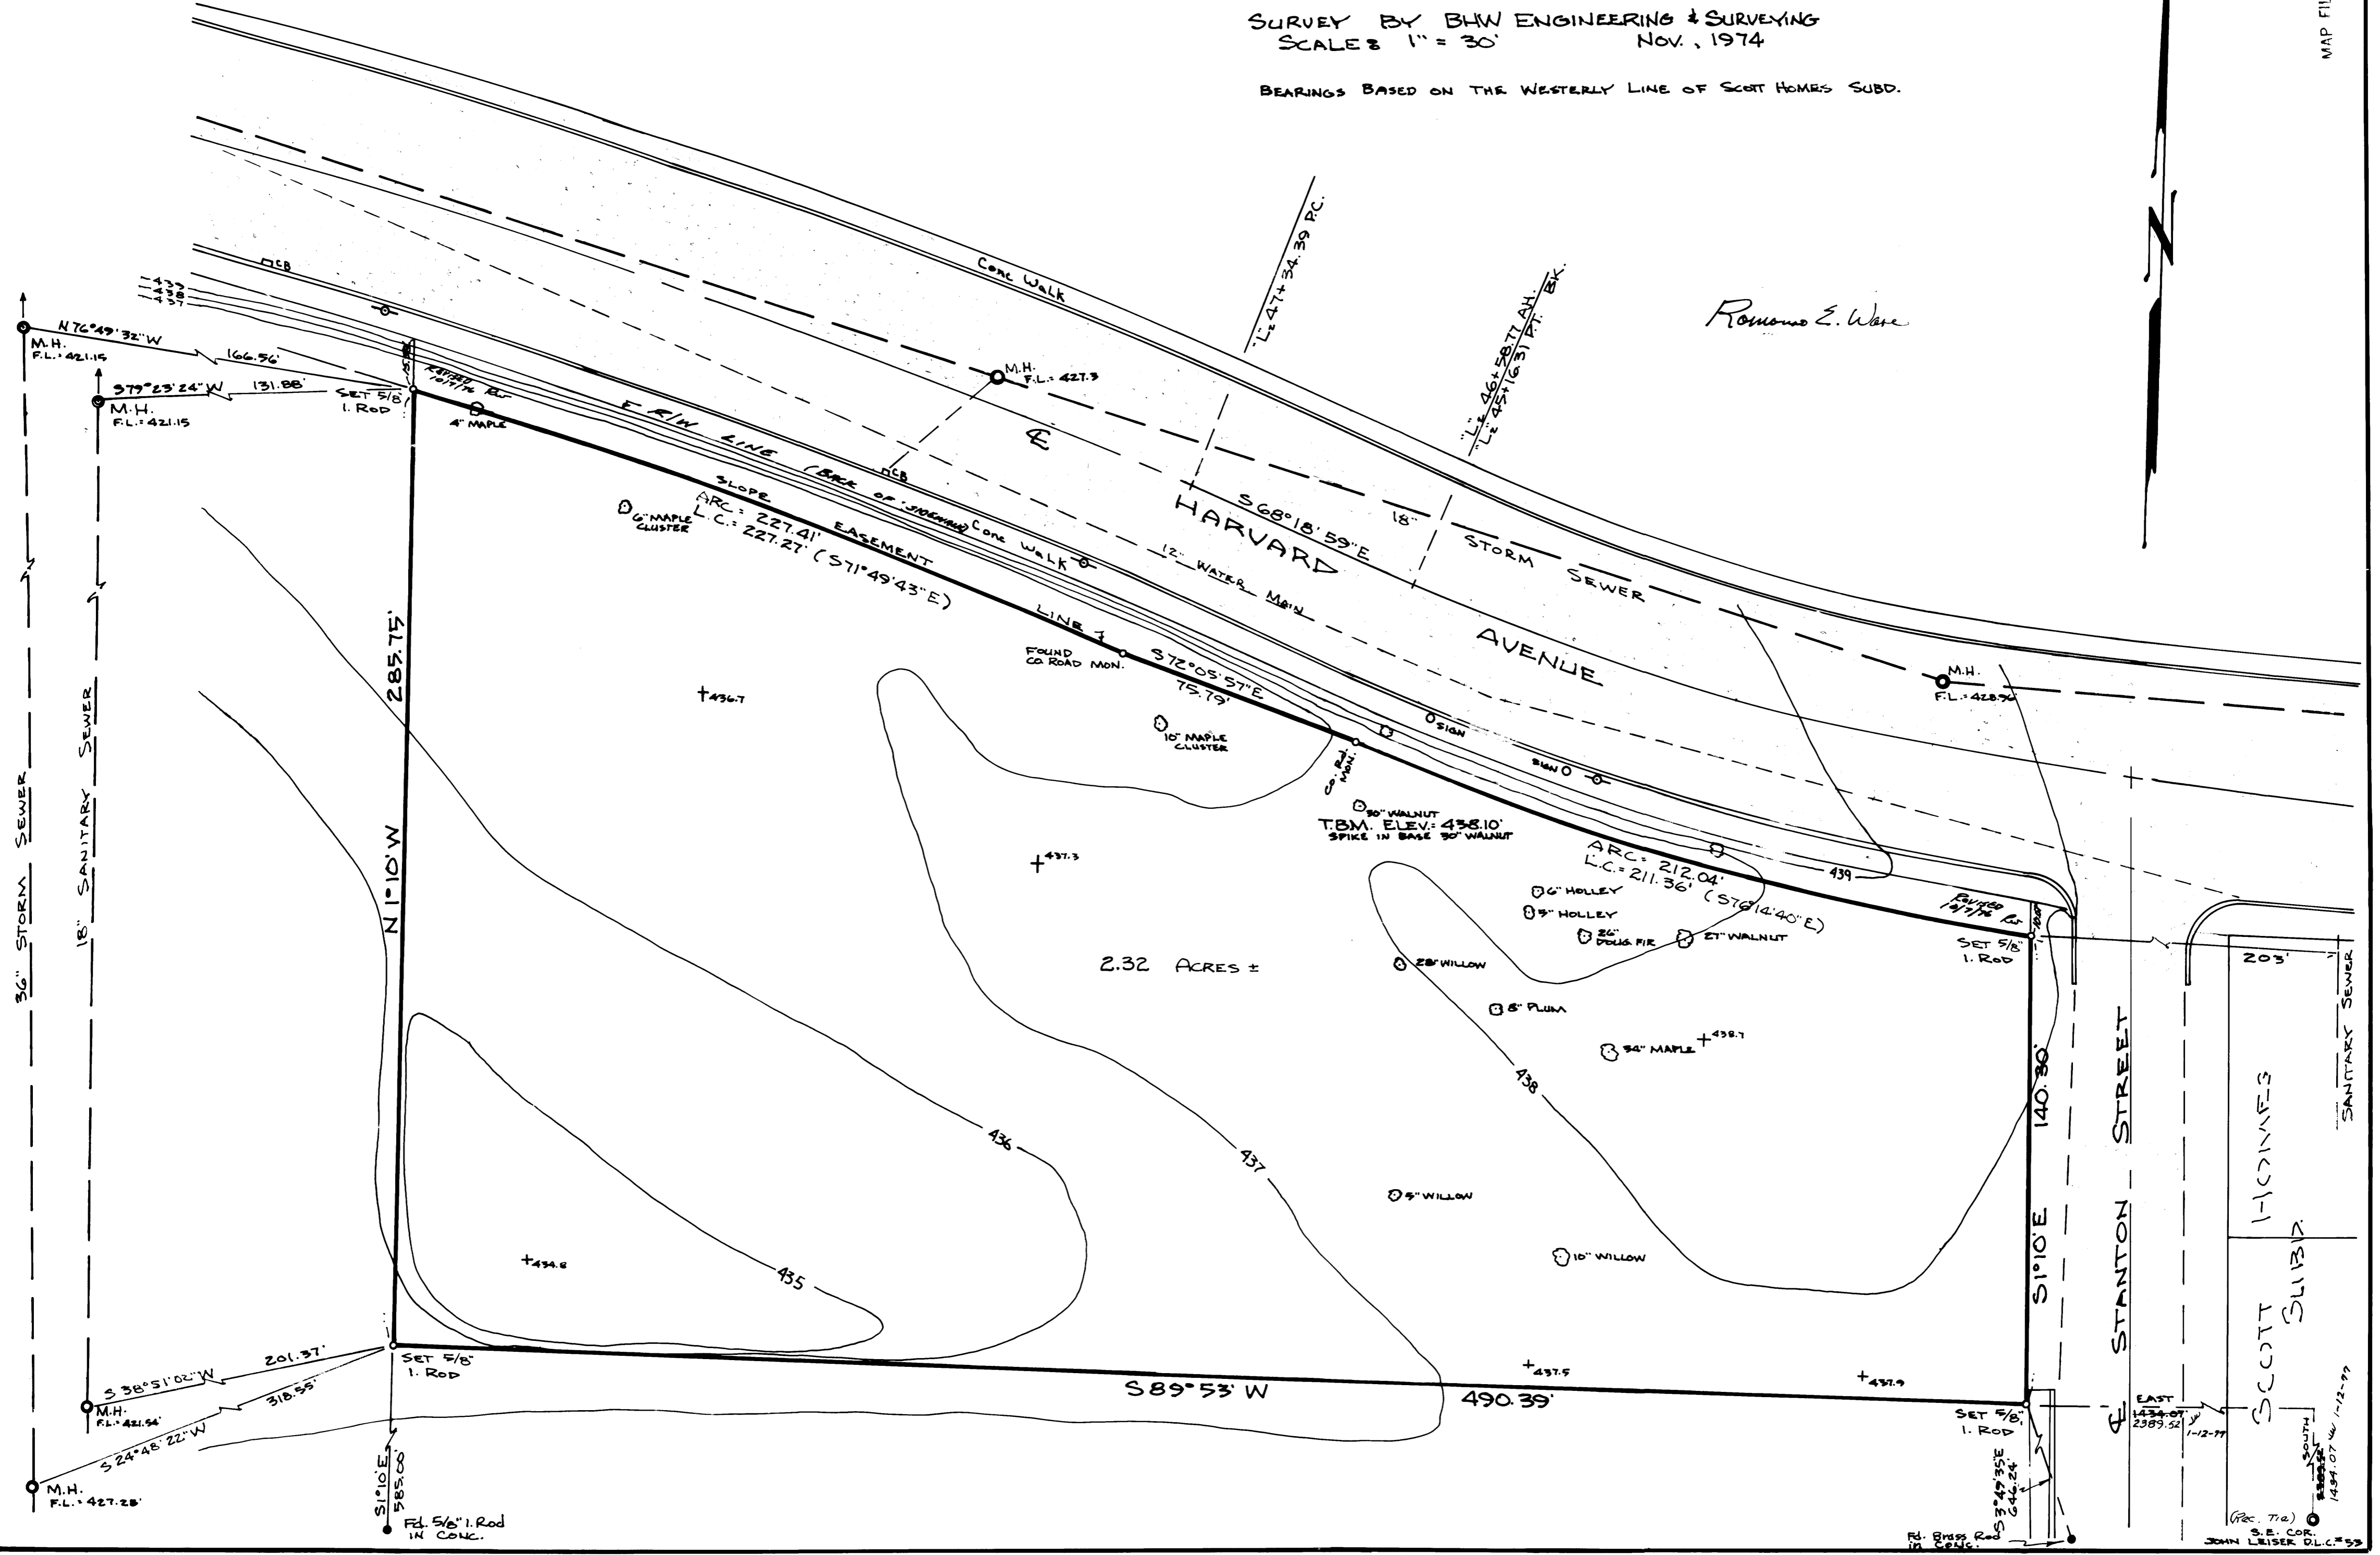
SURVEY BY BHW ENGINEERING & SURVEYING
SCALE: 1" = 30'   NOV., 1974

BEARINGS BASED ON THE WESTERLY LINE OF SCOTT HOMES SUBD.

MAP FI

Romono E. Ware

"L" 47+34.39 P.C.

"L" 46+58.77 AH.
"L" 45+16.31 P.T. BK.

Conc Walk

CB

437
438
439

N 76°49'32" W
166.56'
M.H.
F.L. = 421.15

S 79°23'24" W
131.88'
M.H.
F.L. = 421.15

SET 5/8" I. ROD
Revised 10/7/76

4" MAPLE

M.H.
F.L. = 427.3

℄

E R/W LINE (BACK OF SIDEWALK)

CB

SLOPE EASEMENT LINE

6" MAPLE CLUSTER

ARC = 227.41'
L.C. = 227.27' (S 71°49'43" E)

Conc Walk

12" WATER MAIN

HARVARD

S 68°18'59" E

18" STORM SEWER

AVENUE

M.H.
F.L. = 428.96

FOUND CO. ROAD MON.

S 72°05'57" E
75.79'

10" MAPLE CLUSTER

Co. Rd. MON.

SIGN

SIGN

+436.7

30" WALNUT
T.B.M. ELEV. = 438.10'
SPIKE IN BASE 30" WALNUT

+437.3

ARC = 212.04'
L.C. = 211.36' (S 76°14'40" E)

439

6" HOLLEY
5" HOLLEY
26" DOUG. FIR
27" WALNUT

Revised 10/7/76

SET 5/8" I. ROD

285.75'

N 1°10' W

36" STORM SEWER

18" SANITARY SEWER

2.32 ACRES ±

28" WILLOW

8" PLUM

34" MAPLE
+438.7

438

436

437

5" WILLOW

10" WILLOW

+434.8

435

140.30'

S 1°10' E

STANTON STREET

203'

SANITARY SEWER

SCOTT HOMES SUBD.

SET 5/8" I. ROD

S 89°53' W
490.39'

+437.5
+437.9

201.37'
S 38°51'02" W
M.H.
F.L. = 421.54'

318.55'
S 24°48'22" W
M.H.
F.L. = 427.28'

S 1°10' E
585.00'

Fd. 5/8" I. Rod IN CONC.

SET 5/8" I. ROD

S 3°49'35" E
644.24'

Fd. Brass Rod in Conc.

EAST
1434.07
2389.52 1-12-77

SOUTH
2389.52
1434.07 1-12-77

(Rec. Tie)
S.E. COR.
JOHN LEISER D.L.C. #53